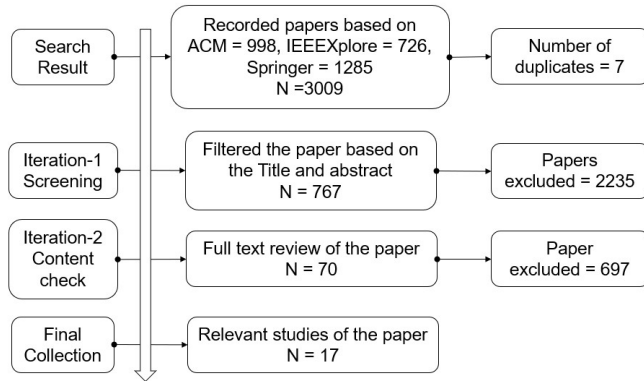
Search Result

Recorded papers based on ACM = 998, IEEEXplore = 726, Springer = 1285
N =3009

Number of duplicates = 7

Iteration-1 Screening

Filtered the paper based on the Title and abstract
N = 767

Papers excluded = 2235

Iteration-2 Content check

Full text review of the paper
N = 70

Paper excluded = 697

Final Collection

Relevant studies of the paper
N = 17